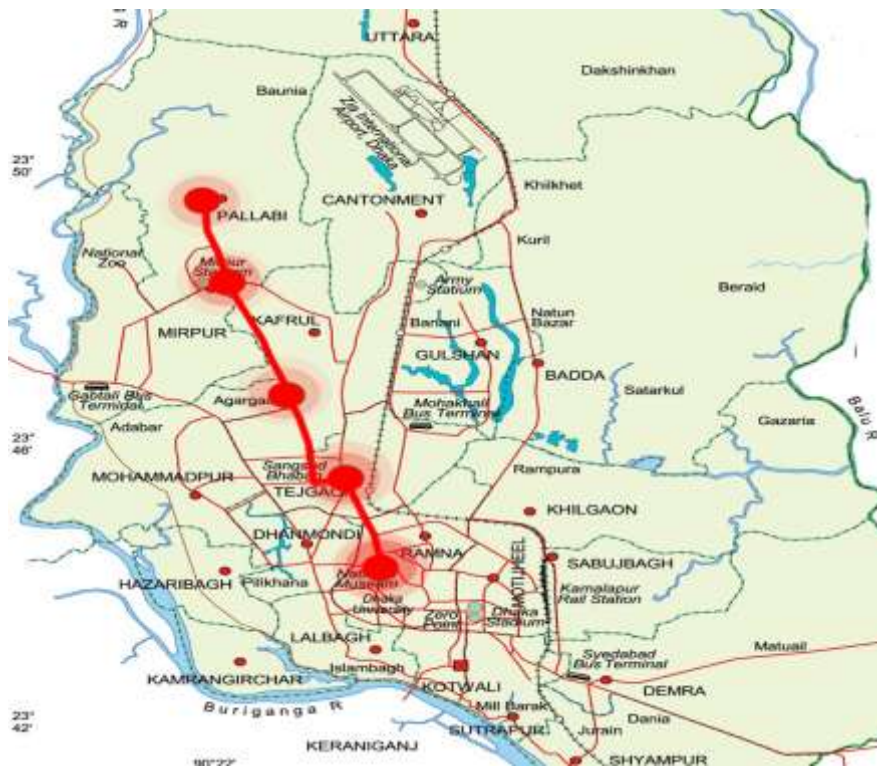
UTTARA
Dakshinkhan
Baunia
Zia International Airport Dhaka
23° 50'
Khilkhet
PALLABI
CANTONMENT
Kuril
National Zoo
Mirpur Stadium
Army Stadium
Beraid
Natun Bazar
MIRPUR
KAFRUL
Banani
GULSHAN
BADDA
Satarkul
Gabtali Bus Terminal
Agargaon
Mohakhali Bus Terminal
Gazaria
Balu R
Adabar
23° 46'
Sangsad Bhaban
Rampura
MOHAMMADPUR
TEJGAON
KHILGAON
DHANMONDI
RAMNA
SABUJBAGH
MOTIJHEEL
HAZARIBAGH
Pilkhana
National Museum
Kamalapur Rail Station
Dhaka University
Zero Point
Dhaka Stadium
LALBAGH
Matuail
Syedabad Bus Terminal
Islambagh
KAMRANGIRCHAR
KOTWALI
DEMRA
Buriganga R
Mill Barak
Dania
23° 42'
SUTRAPUR
Jurain
90°22'
KERANIGANJ
SHYAMPUR